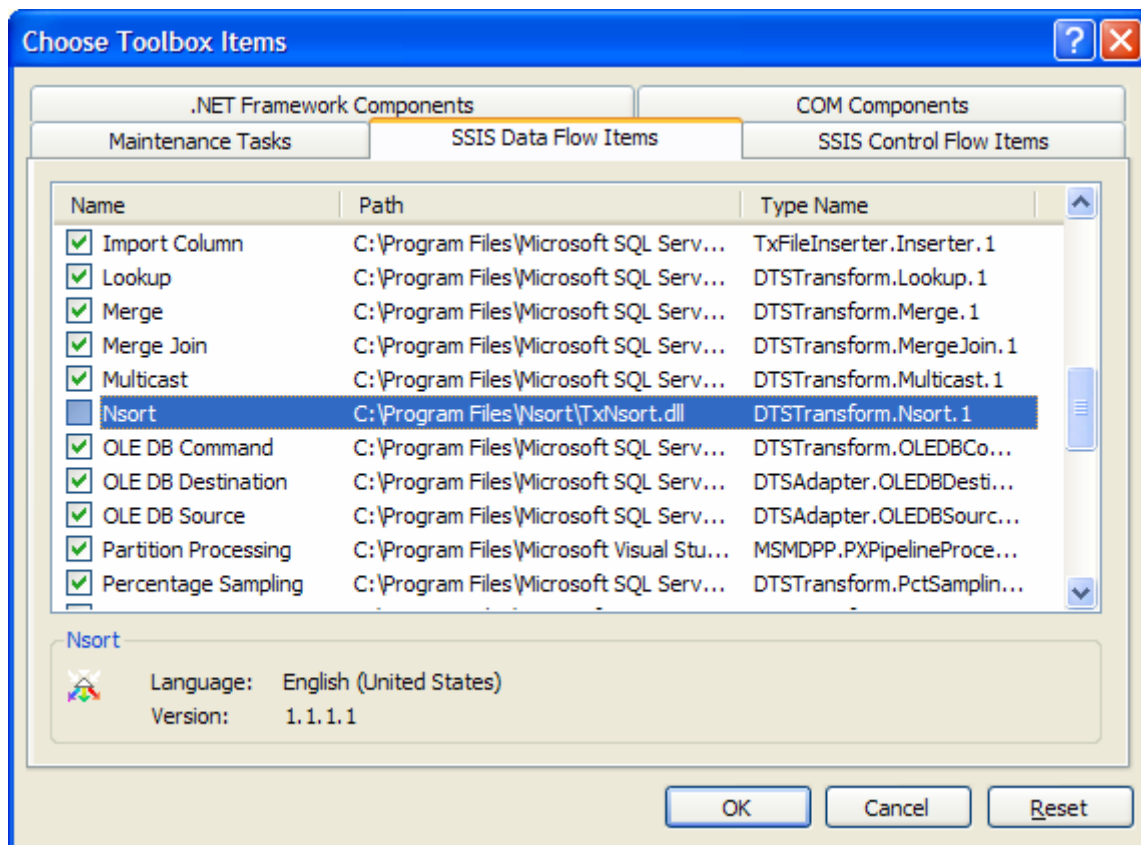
Choose Toolbox Items

.NET Framework Components | COM Components
Maintenance Tasks | SSIS Data Flow Items | SSIS Control Flow Items

| Name | Path | Type Name |
|---|---|---|
| Import Column | C:\Program Files\Microsoft SQL Serv... | TxFileInserter.Inserter.1 |
| Lookup | C:\Program Files\Microsoft SQL Serv... | DTSTransform.Lookup.1 |
| Merge | C:\Program Files\Microsoft SQL Serv... | DTSTransform.Merge.1 |
| Merge Join | C:\Program Files\Microsoft SQL Serv... | DTSTransform.MergeJoin.1 |
| Multicast | C:\Program Files\Microsoft SQL Serv... | DTSTransform.Multicast.1 |
| Nsort | C:\Program Files\Nsort\TxNsort.dll | DTSTransform.Nsort.1 |
| OLE DB Command | C:\Program Files\Microsoft SQL Serv... | DTSTransform.OLEDBCo... |
| OLE DB Destination | C:\Program Files\Microsoft SQL Serv... | DTSAdapter.OLEDBDesti... |
| OLE DB Source | C:\Program Files\Microsoft SQL Serv... | DTSAdapter.OLEDBSourc... |
| Partition Processing | C:\Program Files\Microsoft Visual Stu... | MSMDPP.PXPipelineProce... |
| Percentage Sampling | C:\Program Files\Microsoft SQL Serv... | DTSTransform.PctSamplin... |

Nsort
Language: English (United States)
Version: 1.1.1.1

OK Cancel Reset